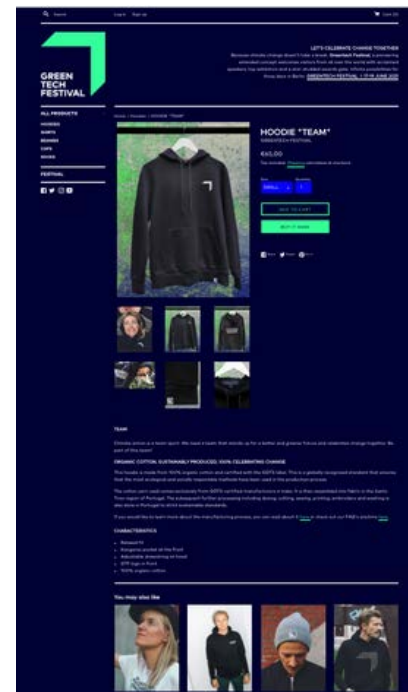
Search Log in Sign up Cart (0)

GREEN TECH FESTIVAL

LET'S CELEBRATE CHANGE TOGETHER
Because climate change doesn't take a break. Greentech Festival, a pioneering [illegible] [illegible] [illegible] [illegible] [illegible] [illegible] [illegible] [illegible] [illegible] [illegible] GREENTECH FESTIVAL | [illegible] JUNE 2021

ALL PRODUCTS
HOODIES
SHIRTS
BEANIES
CAPS
SOCKS

FESTIVAL

Home / Hoodie / HOODIE "TEAM"

HOODIE "TEAM"
GREENTECH FESTIVAL

€60,00
Tax included. Shipping calculated at checkout.

Size
SMALL
Quantity
1

ADD TO CART
BUY IT NOW

Share Tweet Pin it

TEAM

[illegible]

ORGANIC COTTON, SUSTAINABLY PRODUCED, 100% CELEBRATING CHANGE

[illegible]

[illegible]

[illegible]

CHARACTERISTICS

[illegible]

You may also like